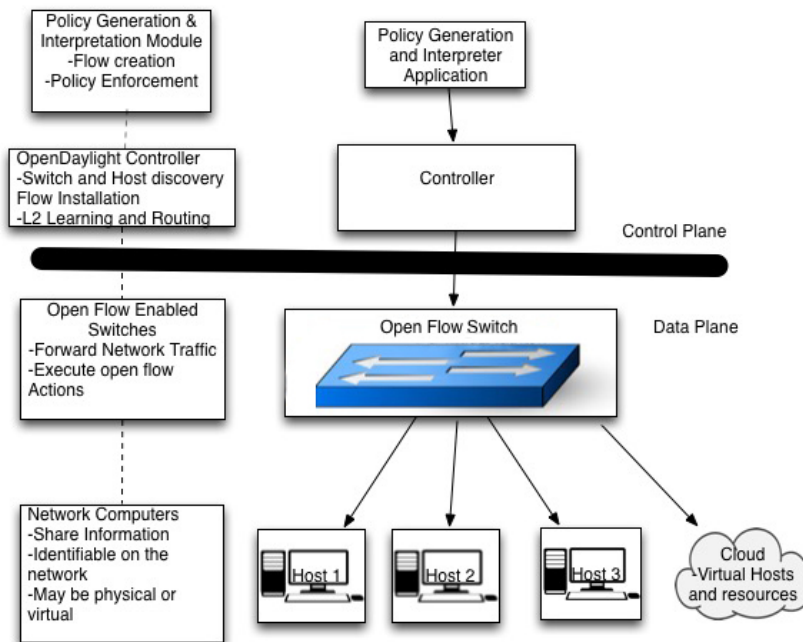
Policy Generation & Interpretation Module
-Flow creation
-Policy Enforcement

Policy Generation and Interpreter Application

OpenDaylight Controller
-Switch and Host discovery Flow Installation
-L2 Learning and Routing

Controller

Control Plane

Open Flow Enabled Switches
-Forward Network Traffic
-Execute open flow Actions

Open Flow Switch

Data Plane

Network Computers
-Share Information
-Identifiable on the network
-May be physical or virtual

Host 1

Host 2

Host 3

Cloud
-Virtual Hosts and resources